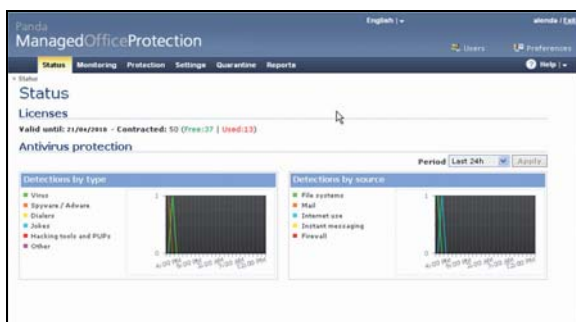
Panda
ManagedOfficeProtection

English | ▾

alenda | Exit

Users

Preferences

Status Monitoring Protection Settings Quarantine Reports

Help | ▾

» Status

Status

Licenses

Valid until: 21/04/2010 - Contracted: 50 (Free:37 | Used:13)

Antivirus protection

Period Last 24h Apply

Detections by type

Virus
Spyware / Adware
Dialers
Jokes
Hacking tools and PUPs
Other

1

0

Detections by source

File systems
Mail
Internet use
Instant messaging
Firewall

1

0